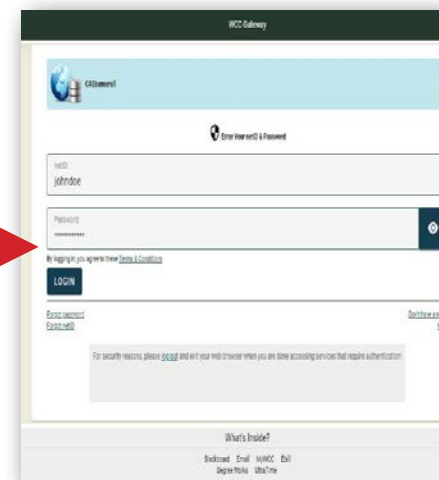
WCC Gateway

CAS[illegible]

Enter Your netID & Password

netID
johndoe

Password
••••••••••

By logging in, you agree to these Terms & Conditions

LOGIN

Forgot password
Forgot netID

Don't have a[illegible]

For security reasons, please log out and exit your web browser when you are done accessing services that require authentication

What's Inside?

Blackboard Email MyWCC Exit
DegreeWorks UltraTime